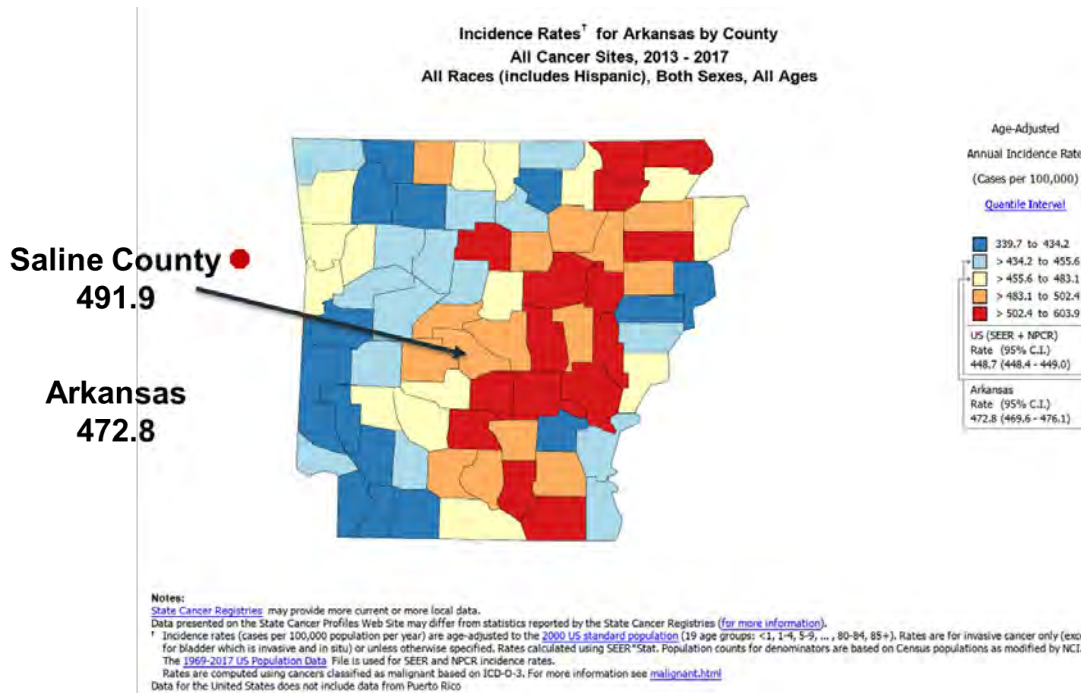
Incidence Rates† for Arkansas by County
All Cancer Sites, 2013 - 2017
All Races (includes Hispanic), Both Sexes, All Ages

Saline County
491.9

Arkansas
472.8

Age-Adjusted
Annual Incidence Rate
(Cases per 100,000)
Quantile Interval

339.7 to 434.2
> 434.2 to 455.6
> 455.6 to 483.1
> 483.1 to 502.4
> 502.4 to 603.9

US (SEER + NPCR)
Rate (95% C.I.)
448.7 (448.4 - 449.0)

Arkansas
Rate (95% C.I.)
472.8 (469.6 - 476.1)

Notes:
State Cancer Registries may provide more current or more local data.
Data presented on the State Cancer Profiles Web Site may differ from statistics reported by the State Cancer Registries (for more information).
† Incidence rates (cases per 100,000 population per year) are age-adjusted to the 2000 US standard population (19 age groups: <1, 1-4, 5-9, ... , 80-84, 85+). Rates are for invasive cancer only (exc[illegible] for bladder which is invasive and in situ) or unless otherwise specified. Rates calculated using SEER*Stat. Population counts for denominators are based on Census populations as modified by NCI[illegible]
The 1969-2017 US Population Data File is used for SEER and NPCR incidence rates.
Rates are computed using cancers classified as malignant based on ICD-O-3. For more information see malignant.html
Data for the United States does not include data from Puerto Rico